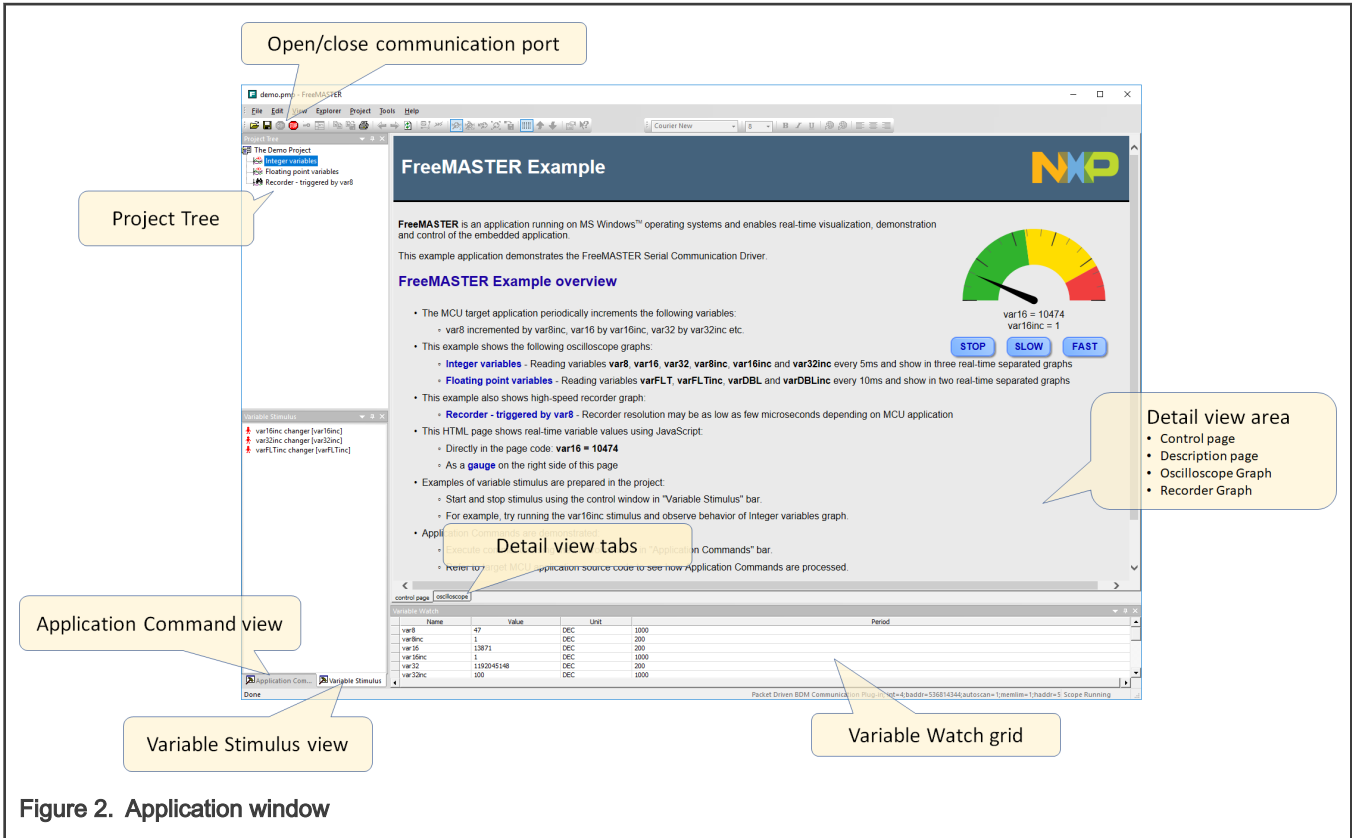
Open/close communication port

demo.pmp - FreeMASTER

File Edit View Explorer Project Tools Help

Courier New 8

Project Tree

The Demo Project
Integer variables
Floating point variables
Recorder - triggered by var8

Project Tree

FreeMASTER Example

NXP

**FreeMASTER** is an application running on MS Windows™ operating systems and enables real-time visualization, demonstration and control of the embedded application.

This example application demonstrates the FreeMASTER Serial Communication Driver.

FreeMASTER Example overview

- The MCU target application periodically increments the following variables:
  - var8 incremented by var8inc, var16 by var16inc, var32 by var32inc etc.
- This example shows the following oscilloscope graphs:
  - **Integer variables** - Reading variables **var8**, **var16**, **var32**, **var8inc**, **var16inc** and **var32inc** every 5ms and show in three real-time separated graphs
  - **Floating point variables** - Reading variables **varFLT**, **varFLTinc**, **varDBL** and **varDBLinc** every 10ms and show in two real-time separated graphs
- This example also shows high-speed recorder graph:
  - **Recorder - triggered by var8** - Recorder resolution may be as low as few microseconds depending on MCU application
- This HTML page shows real-time variable values using JavaScript:
  - Directly in the page code: **var16 = 10474**
  - As a **gauge** on the right side of this page
- Examples of variable stimulus are prepared in the project:
  - Start and stop stimulus using the control window in "Variable Stimulus" bar.
  - For example, try running the var16inc stimulus and observe behavior of Integer variables graph.
- Appl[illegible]
  - Execute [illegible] "Application Commands" bar.
  - Refer to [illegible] application source code to see how Application Commands are processed.

var16 = 10474
var16inc = 1

STOP SLOW FAST

Detail view area
- Control page
- Description page
- Oscilloscope Graph
- Recorder Graph

Detail view tabs

Variable Stimulus

var16inc changer [var16inc]
var32inc changer [var32inc]
varFLTinc changer [varFLTinc]

control page oscilloscope

Variable Watch

| Name | Value | Unit | Period |
|---|---|---|---|
| var8 | 47 | DEC | 1000 |
| var8inc | 1 | DEC | 200 |
| var16 | 13871 | DEC | 200 |
| var16inc | 1 | DEC | 1000 |
| var32 | 1192045148 | DEC | 200 |
| var32inc | 100 | DEC | 1000 |

Application Command view

Application Com... Variable Stimulus

Done

Packet Driven BDM Communication Plug-in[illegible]=4;baddr=536814344;autoscan=1;memlim=1;haddr=5: Scope Running

Variable Stimulus view

Variable Watch grid

Figure 2. Application window